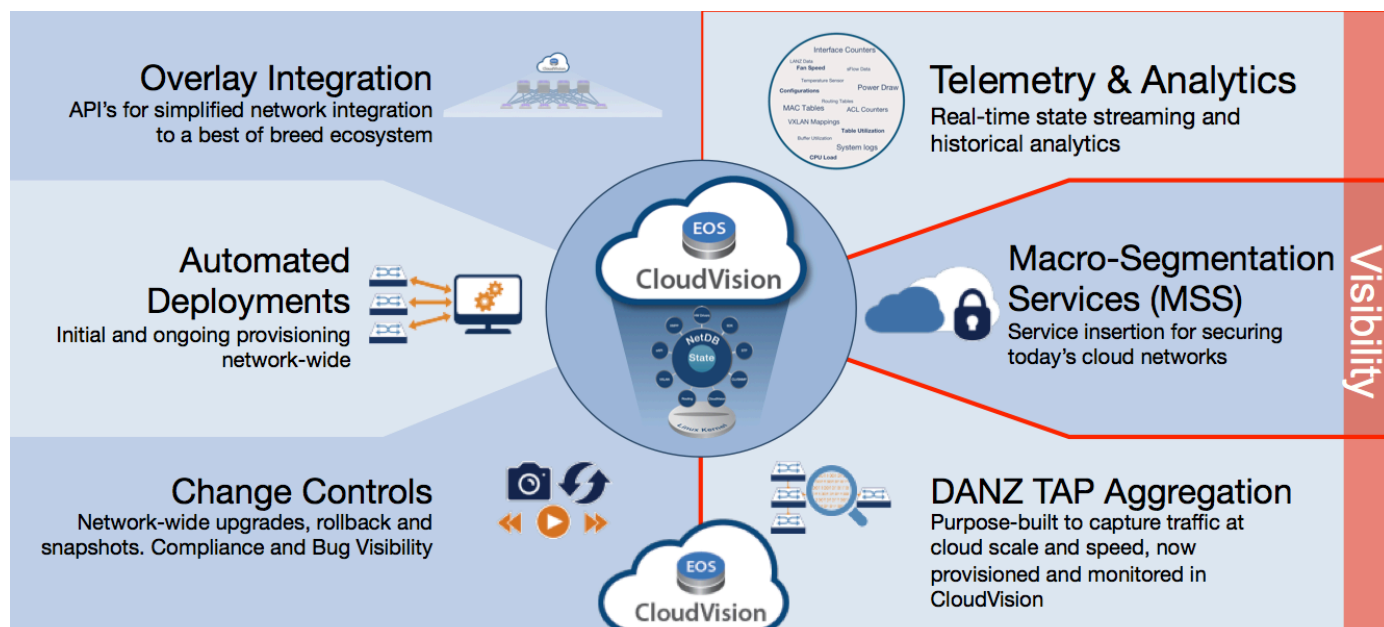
Overlay Integration
API's for simplified network integration to a best of breed ecosystem

Interface Counters
LANZ Data
Fan Speed
sFlow Data
Temperature Sensor
Configurations
Power Draw
Routing Tables
MAC Tables
ACL Counters
VXLAN Mappings
Table Utilization
Buffer Utilization
System logs
CPU Load

Telemetry & Analytics
Real-time state streaming and historical analytics

Automated Deployments
Initial and ongoing provisioning network-wide

EOS
CloudVision
NetDB
State
Linux Kernel

Macro-Segmentation Services (MSS)
Service insertion for securing today's cloud networks

Visibility

Change Controls
Network-wide upgrades, rollback and snapshots. Compliance and Bug Visibility

EOS
CloudVision

DANZ TAP Aggregation
Purpose-built to capture traffic at cloud scale and speed, now provisioned and monitored in CloudVision